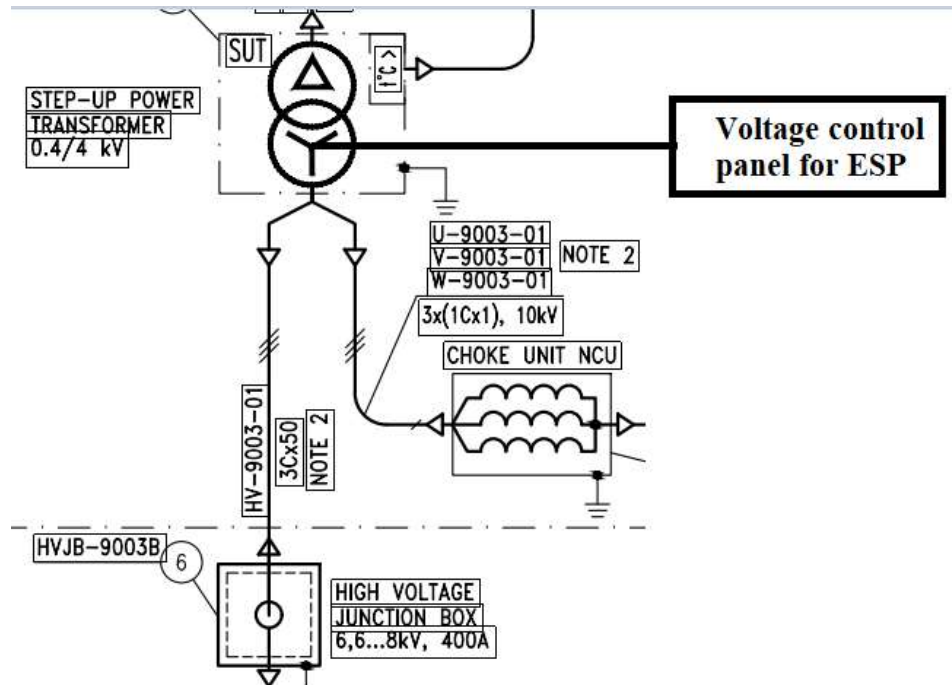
SUT

STEP-UP POWER
TRANSFORMER
0.4/4 kV

Voltage control panel for ESP

U-9003-01
V-9003-01
W-9003-01
NOTE 2
3x(1Cx1), 10kV

CHOKE UNIT NCU

HV-9003-01
3Cx50
NOTE 2

HVJB-9003B
6

HIGH VOLTAGE
JUNCTION BOX
6,6...8kV, 400A